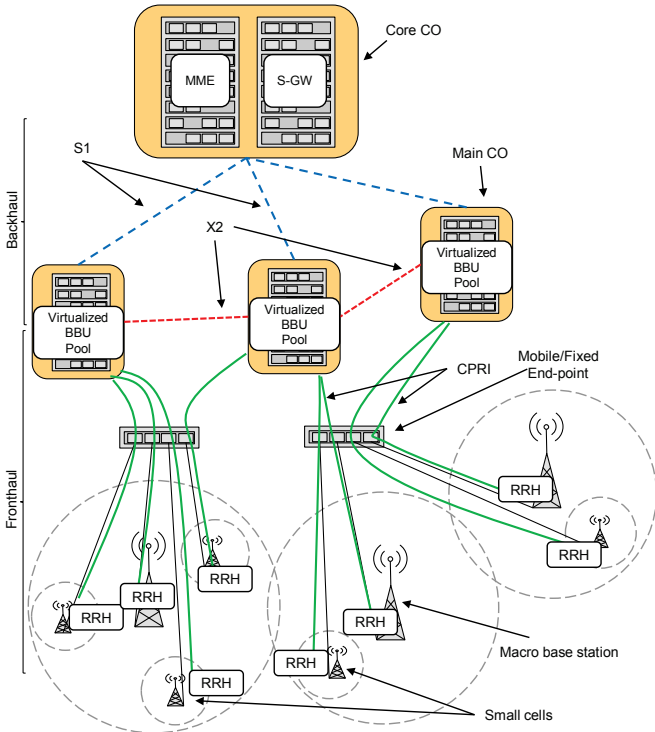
Core CO

MME

S-GW

Backhaul

S1

Main CO

X2

Virtualized BBU Pool

Virtualized BBU Pool

Virtualized BBU Pool

Fronthaul

CPRI

Mobile/Fixed End-point

RRH

RRH

RRH

RRH

RRH

RRH

RRH

RRH

RRH

Macro base station

Small cells